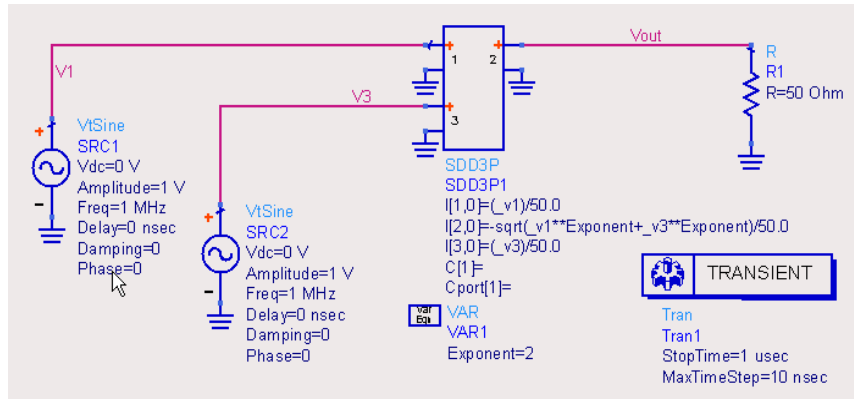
Vout

V1

1

2

R
R1
R=50 Ohm

V3

3

+
-
VtSine
SRC1
Vdc=0 V
Amplitude=1 V
Freq=1 MHz
Delay=0 nsec
Damping=0
Phase=0

+
-
VtSine
SRC2
Vdc=0 V
Amplitude=1 V
Freq=1 MHz
Delay=0 nsec
Damping=0
Phase=0

SDD3P
SDD3P1
I[1,0]=(_v1)/50.0
I[2,0]=-sqrt(_v1**Exponent+_v3**Exponent)/50.0
I[3,0]=(_v3)/50.0
C[1]=
Cport[1]=

Var Eqn
VAR
VAR1
Exponent=2

TRANSIENT

Tran
Tran1
StopTime=1 usec
MaxTimeStep=10 nsec